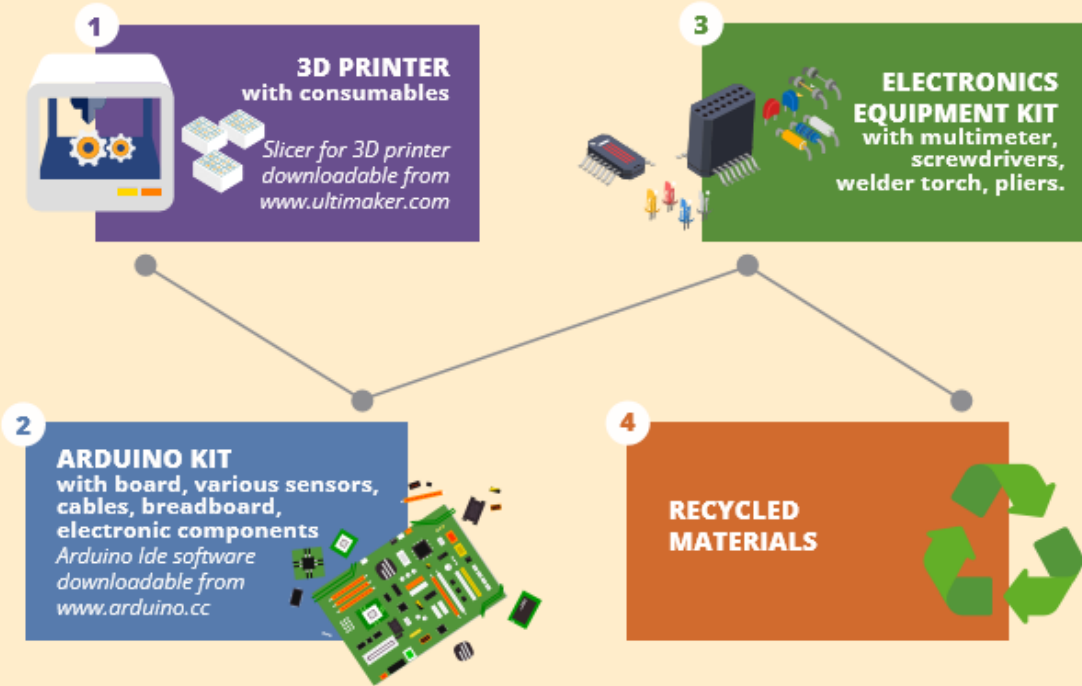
1

3D PRINTER
with consumables

Slicer for 3D printer downloadable from www.ultimaker.com

3

ELECTRONICS EQUIPMENT KIT
with multimeter, screwdrivers, welder torch, pliers.

2

ARDUINO KIT
with board, various sensors, cables, breadboard, electronic components
Arduino Ide software downloadable from www.arduino.cc

4

RECYCLED MATERIALS